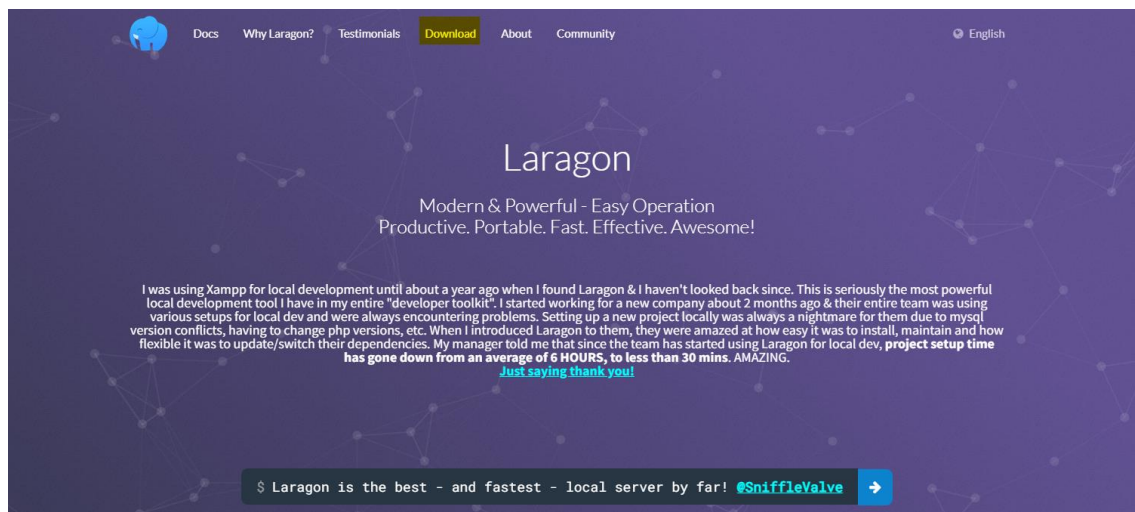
Docs Why Laragon? Testimonials Download About Community

English

Laragon

Modern & Powerful - Easy Operation
Productive. Portable. Fast. Effective. Awesome!

I was using Xampp for local development until about a year ago when I found Laragon & I haven't looked back since. This is seriously the most powerful local development tool I have in my entire "developer toolkit". I started working for a new company about 2 months ago & their entire team was using various setups for local dev and were always encountering problems. Setting up a new project locally was always a nightmare for them due to mysql version conflicts, having to change php versions, etc. When I introduced Laragon to them, they were amazed at how easy it was to install, maintain and how flexible it was to update/switch their dependencies. My manager told me that since the team has started using Laragon for local dev, **project setup time has gone down from an average of 6 HOURS, to less than 30 mins**. AMAZING.
Just saying thank you!

$ Laragon is the best - and fastest - local server by far! @SniffleValve